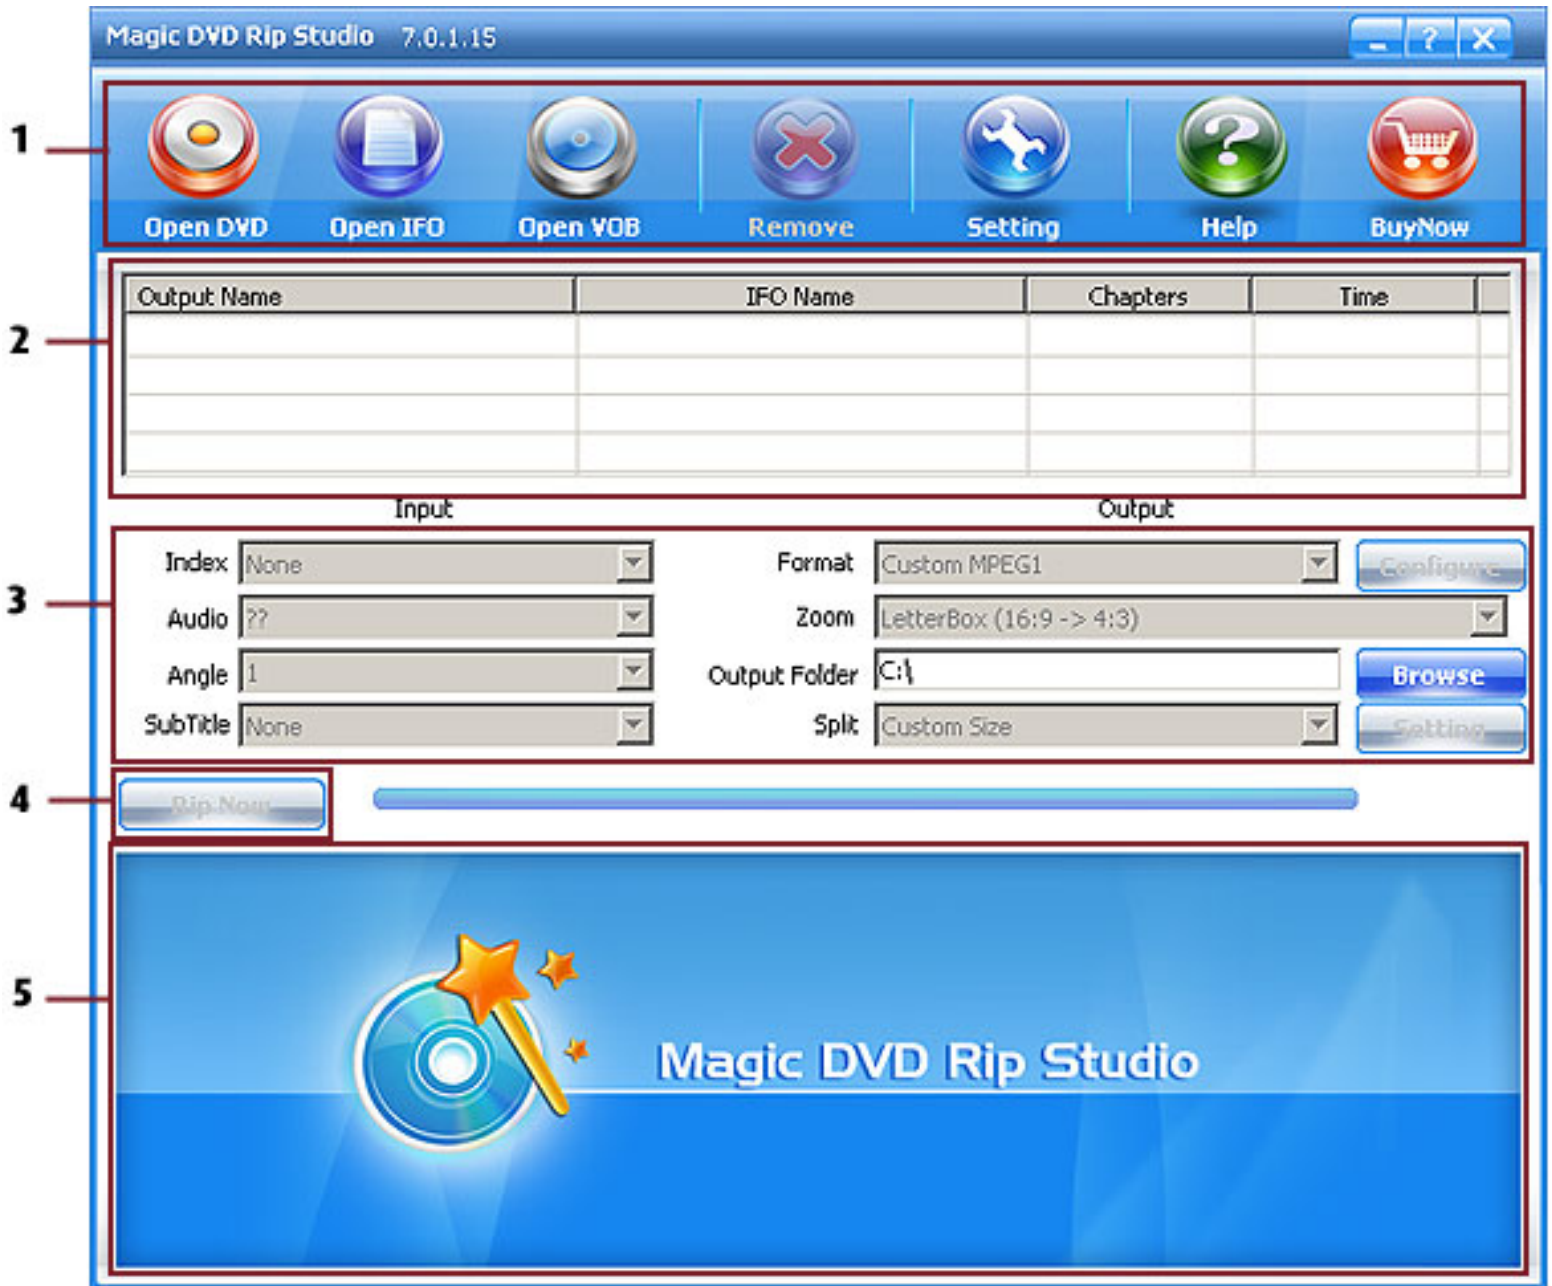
Magic DVD Rip Studio 7.0.1.15

1

Open DVD
Open IFO
Open VOB
Remove
Setting
Help
BuyNow

2

| Output Name | IFO Name | Chapters | Time |
|---|---|---|---|
| | | | |
| | | | |
| | | | |
| | | | |

Input
Output

3

Index None
Audio ??
Angle 1
SubTitle None

Format Custom MPEG1
Configure
Zoom LetterBox (16:9 -> 4:3)
Output Folder C:\
Browse
Split Custom Size
Setting

4

Rip Now

5

Magic DVD Rip Studio